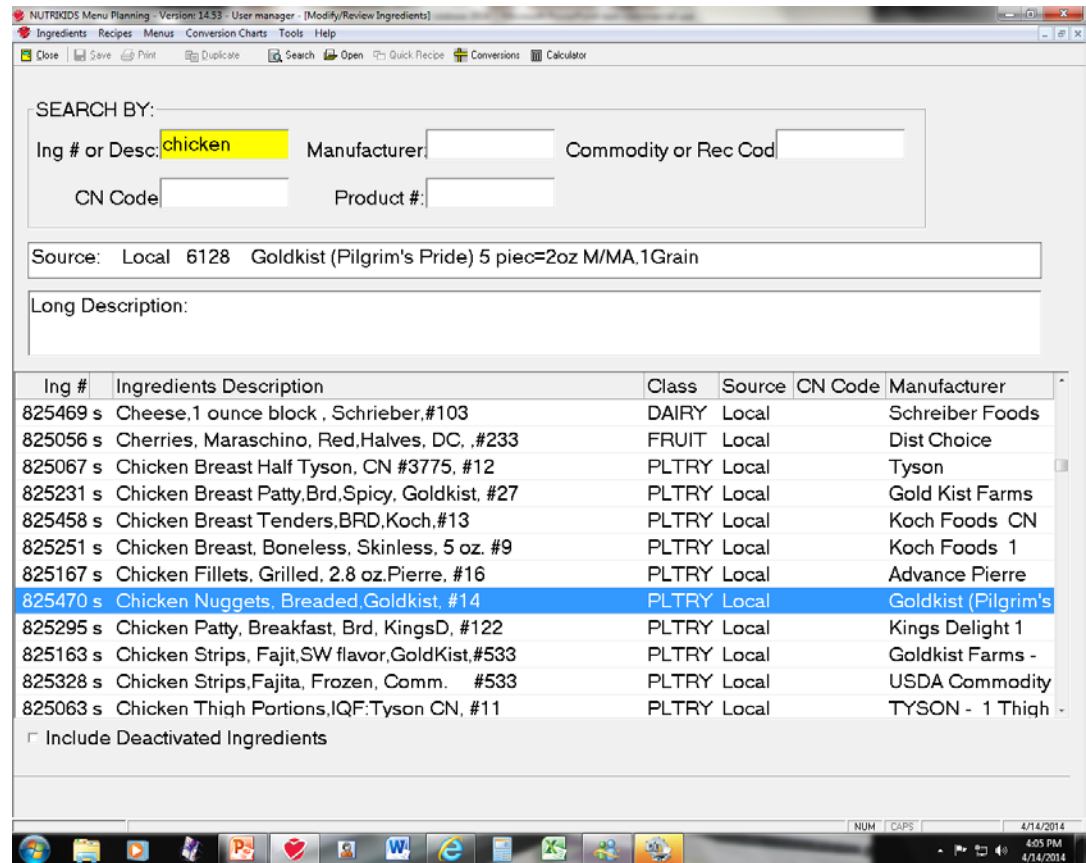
NUTRIKIDS Menu Planning - Version: 14.53 - User manager - [Modify/Review Ingredients]

Ingredients Recipes Menus Conversion Charts Tools Help

Close Save Print Duplicate Search Open Quick Recipe Conversions Calculator

SEARCH BY:

Ing # or Desc: chicken Manufacturer: Commodity or Rec Cod

CN Code Product #:

Source: Local 6128 Goldkist (Pilgrim's Pride) 5 piec=2oz M/MA,1Grain

Long Description:

| Ing # | Ingredients Description | Class | Source | CN Code | Manufacturer |
|---|---|---|---|---|---|
| 825469 s | Cheese,1 ounce block , Schrieber,#103 | DAIRY | Local | | Schreiber Foods |
| 825056 s | Cherries, Maraschino, Red,Halves, DC, ,#233 | FRUIT | Local | | Dist Choice |
| 825067 s | Chicken Breast Half Tyson, CN #3775, #12 | PLTRY | Local | | Tyson |
| 825231 s | Chicken Breast Patty,Brd,Spicy, Goldkist, #27 | PLTRY | Local | | Gold Kist Farms |
| 825458 s | Chicken Breast Tenders,BRD,Koch,#13 | PLTRY | Local | | Koch Foods CN |
| 825251 s | Chicken Breast, Boneless, Skinless, 5 oz. #9 | PLTRY | Local | | Koch Foods 1 |
| 825167 s | Chicken Fillets, Grilled, 2.8 oz.Pierre, #16 | PLTRY | Local | | Advance Pierre |
| 825470 s | Chicken Nuggets, Breaded,Goldkist, #14 | PLTRY | Local | | Goldkist (Pilgrim's |
| 825295 s | Chicken Patty, Breakfast, Brd, KingsD, #122 | PLTRY | Local | | Kings Delight 1 |
| 825163 s | Chicken Strips, Fajit,SW flavor,GoldKist,#533 | PLTRY | Local | | Goldkist Farms - |
| 825328 s | Chicken Strips,Fajita, Frozen, Comm. #533 | PLTRY | Local | | USDA Commodity |
| 825063 s | Chicken Thigh Portions,IQF:Tyson CN, #11 | PLTRY | Local | | TYSON - 1 Thigh |

Include Deactivated Ingredients

NUM CAPS 4/14/2014

4:05 PM 4/14/2014